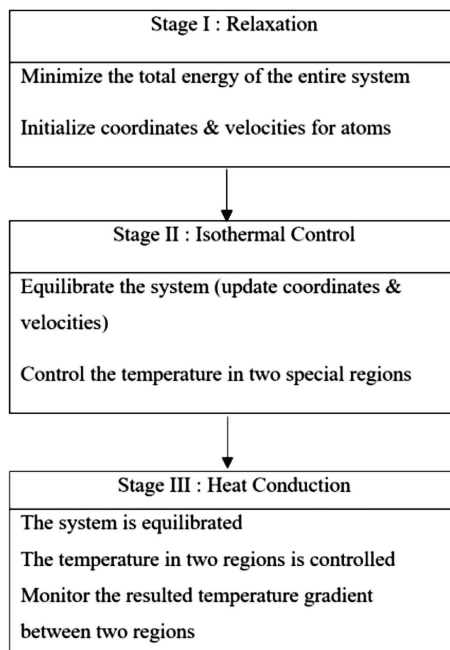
Stage I : Relaxation

Minimize the total energy of the entire system

Initialize coordinates & velocities for atoms

Stage II : Isothermal Control

Equilibrate the system (update coordinates & velocities)

Control the temperature in two special regions

Stage III : Heat Conduction

The system is equilibrated

The temperature in two regions is controlled

Monitor the resulted temperature gradient between two regions